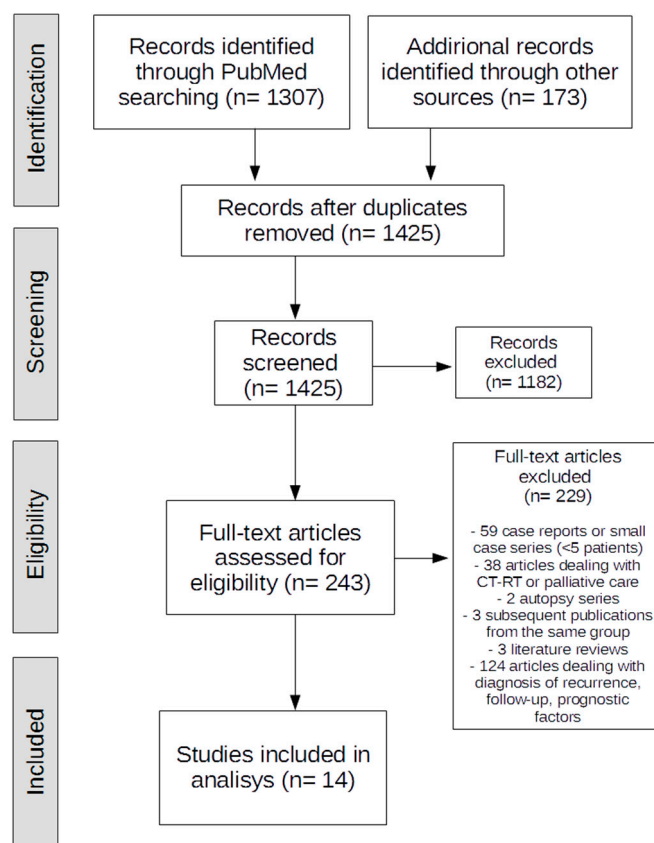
Identification

Records identified through PubMed searching (n= 1307)

Addirional records identified through other sources (n= 173)

Records after duplicates removed (n= 1425)

Screening

Records screened (n= 1425)

Records excluded (n= 1182)

Eligibility

Full-text articles assessed for eligibility (n= 243)

Full-text articles excluded (n= 229)

- 59 case reports or small case series (<5 patients)
- 38 articles dealing with CT-RT or palliative care
- 2 autopsy series
- 3 subsequent publications from the same group
- 3 literature reviews
- 124 articles dealing with diagnosis of recurrence, follow-up, prognostic factors

Included

Studies included in analisys (n= 14)